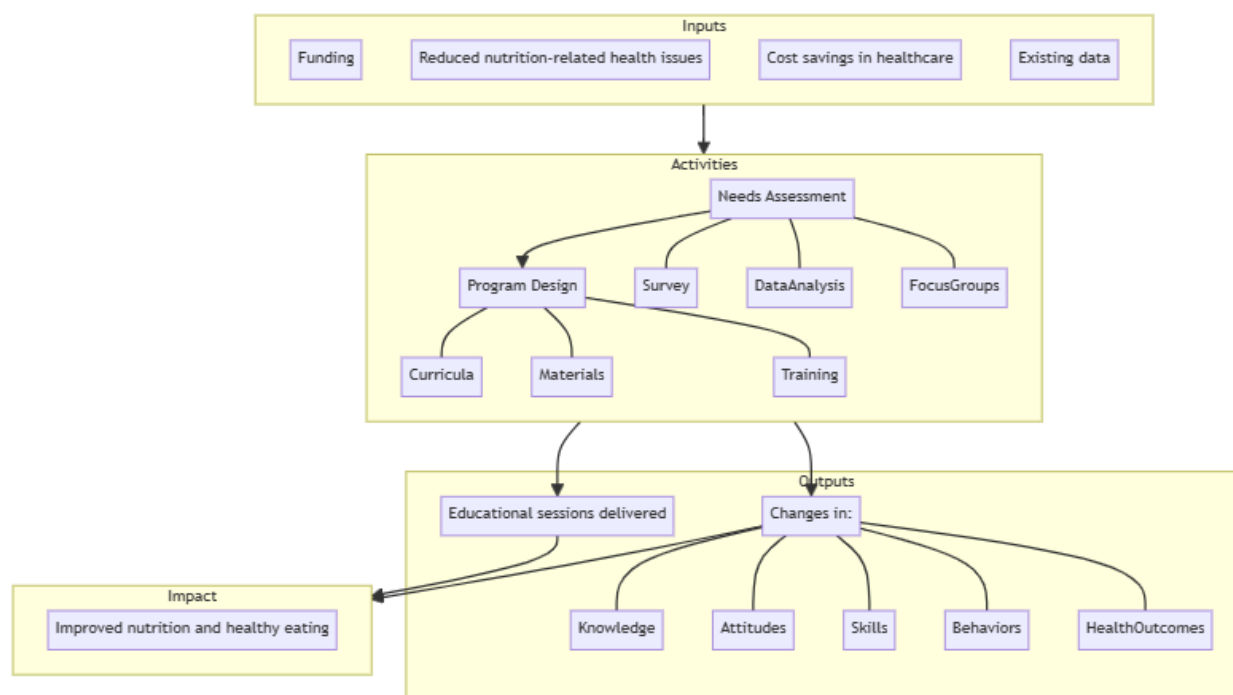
Inputs

Funding

Reduced nutrition-related health issues

Cost savings in healthcare

Existing data

Activities

Needs Assessment

Program Design

Survey

DataAnalysis

FocusGroups

Curricula

Materials

Training

Outputs

Educational sessions delivered

Changes in:

Knowledge

Attitudes

Skills

Behaviors

HealthOutcomes

Impact

Improved nutrition and healthy eating